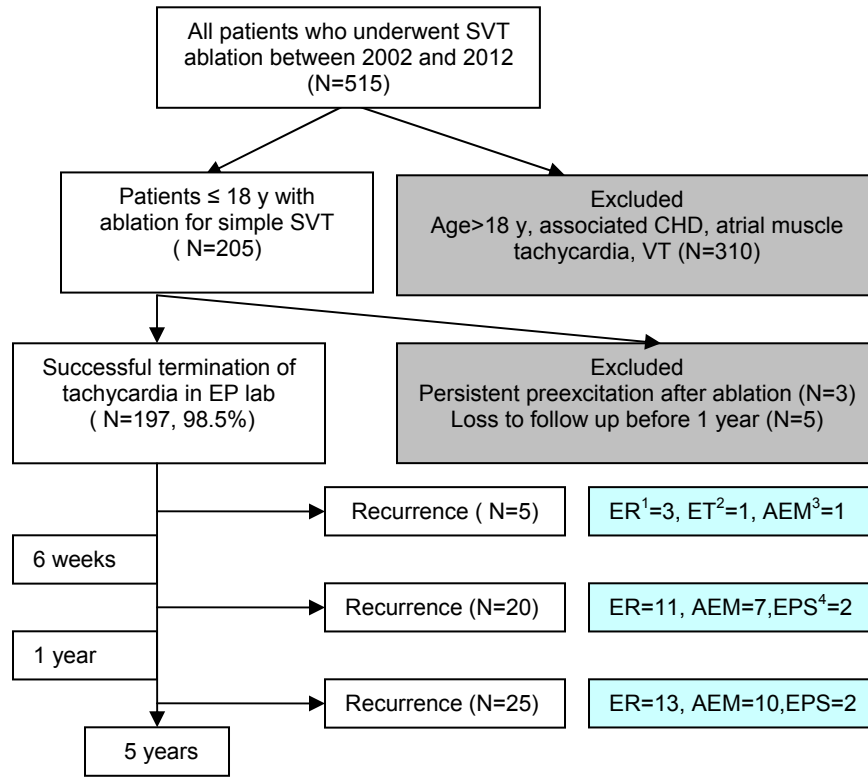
All patients who underwent SVT ablation between 2002 and 2012 (N=515)

Patients ≤ 18 y with ablation for simple SVT ( N=205)

Excluded
Age>18 y, associated CHD, atrial muscle tachycardia, VT (N=310)

Successful termination of tachycardia in EP lab ( N=197, 98.5%)

Excluded
Persistent preexcitation after ablation (N=3)
Loss to follow up before 1 year (N=5)

Recurrence ( N=5)

ER$^1$=3, ET$^2$=1, AEM$^3$=1

6 weeks

Recurrence (N=20)

ER=11, AEM=7,EPS$^4$=2

1 year

Recurrence (N=25)

ER=13, AEM=10,EPS=2

5 years